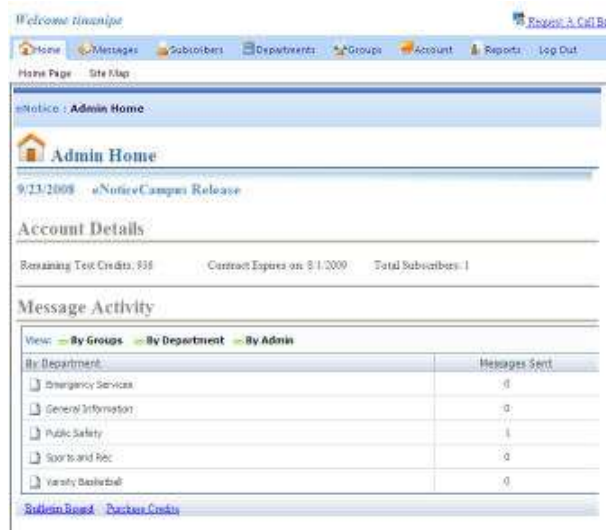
Welcome tinanipe

Request A Call B

Home Messages Subscribers Departments Groups Account Reports Log Out

Home Page Site Map

eNotice : Admin Home

Admin Home

9/23/2008 eNoticeCampus Release

Account Details

Remaining Test Credits: 936 Contract Expires on: 8/1/2009 Total Subscribers: 1

Message Activity

View: By Groups By Department By Admin

| By Department | Messages Sent |
|---|---|
| Emergency Services | 0 |
| General Information | 0 |
| Public Safety | 1 |
| Sports and Rec | 0 |
| Varsity Basketball | 0 |

Bulletin Board Purchase Credits